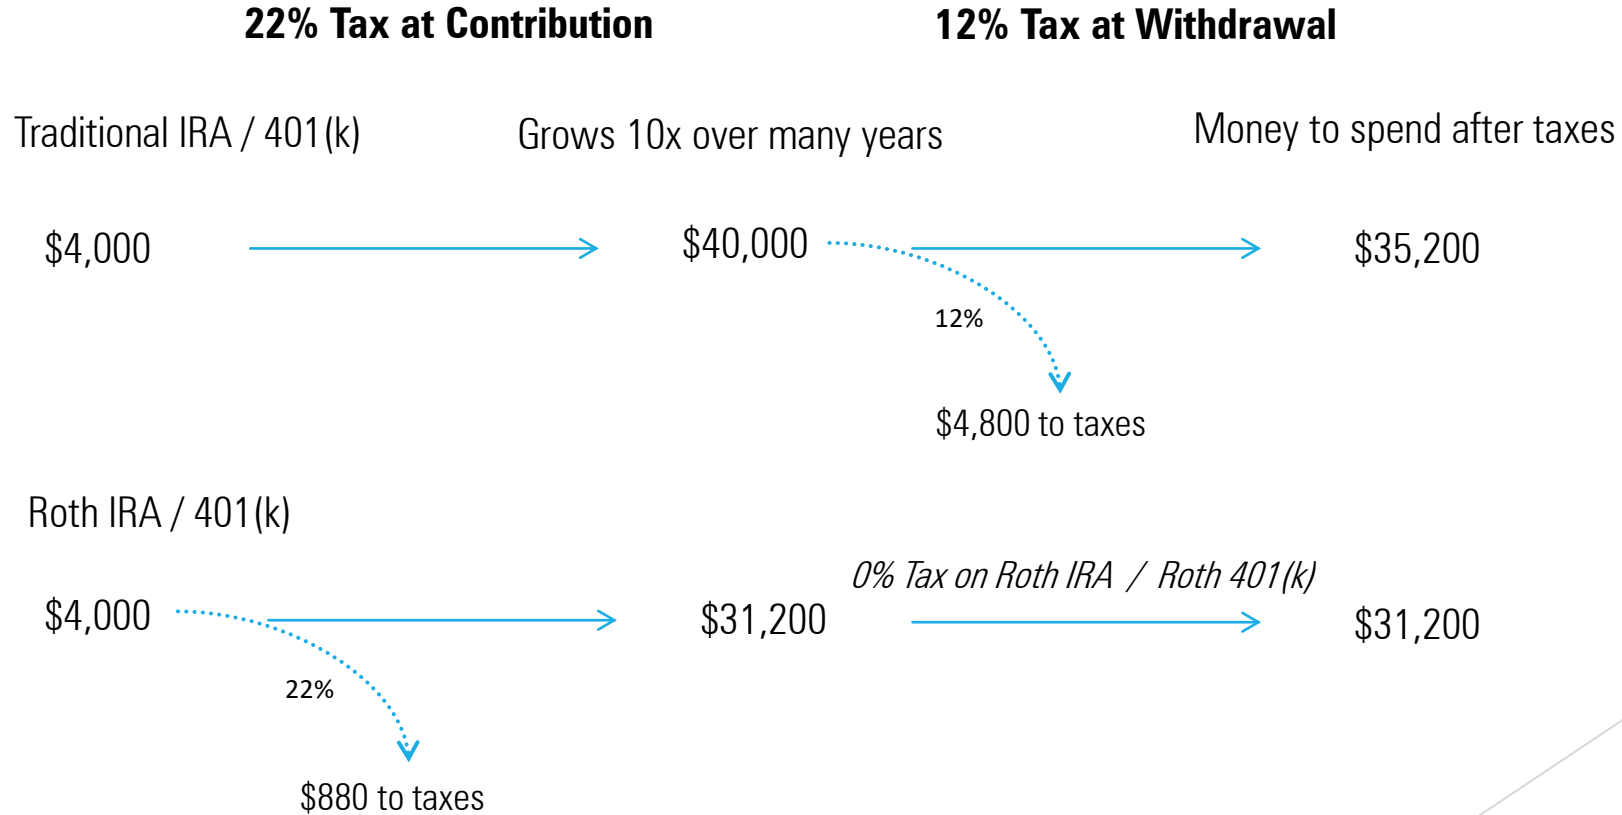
22% Tax at Contribution

12% Tax at Withdrawal

Traditional IRA / 401(k)

Grows 10x over many years

Money to spend after taxes

$4,000

$40,000

$35,200

12%

$4,800 to taxes

Roth IRA / 401(k)

0% Tax on Roth IRA / Roth 401(k)

$4,000

$31,200

$31,200

22%

$880 to taxes